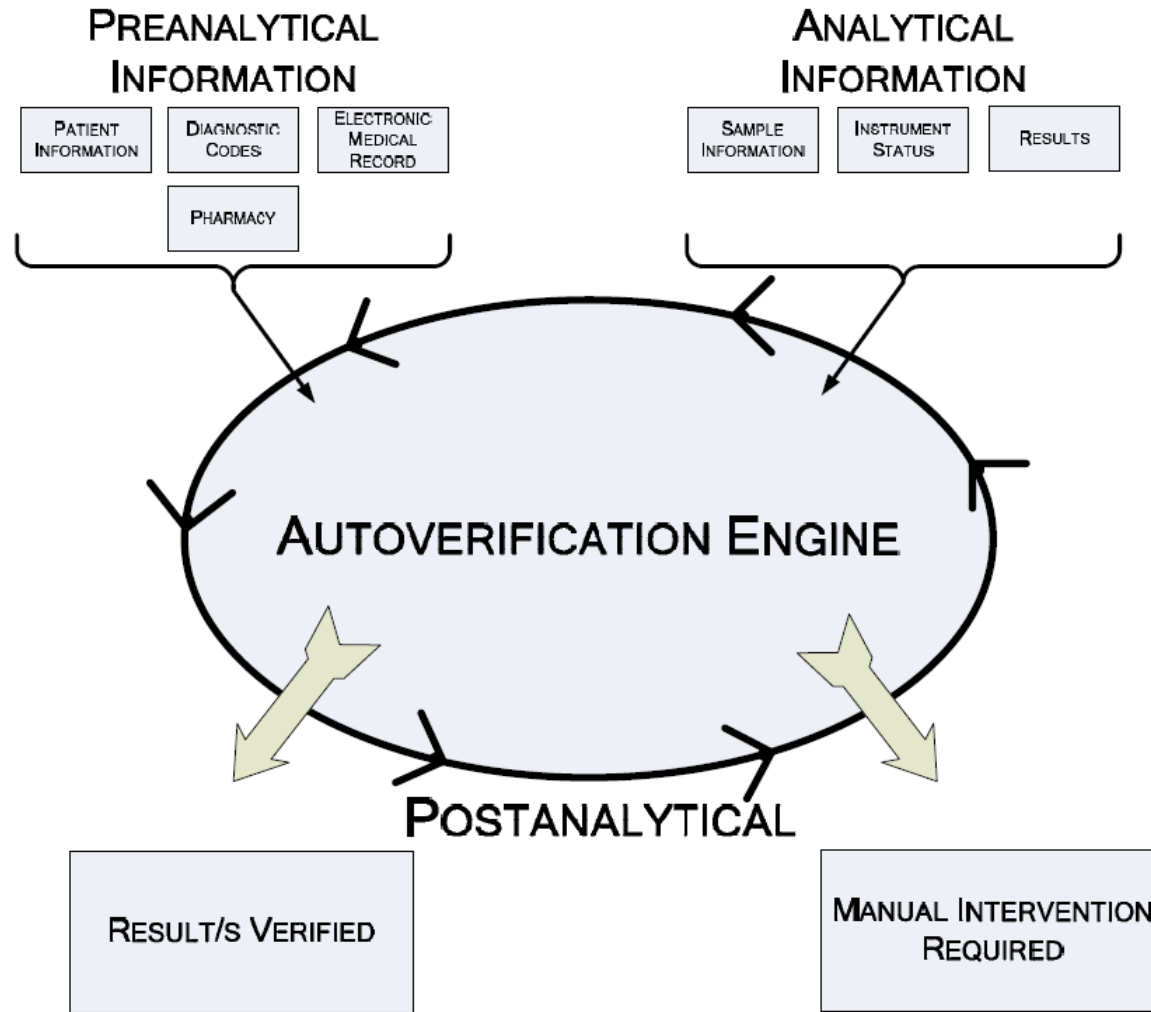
PREANALYTICAL INFORMATION

PATIENT INFORMATION

DIAGNOSTIC CODES

ELECTRONIC MEDICAL RECORD

PHARMACY

ANALYTICAL INFORMATION

SAMPLE INFORMATION

INSTRUMENT STATUS

RESULTS

AUTOVERIFICATION ENGINE

POSTANALYTICAL

RESULT/S VERIFIED

MANUAL INTERVENTION REQUIRED